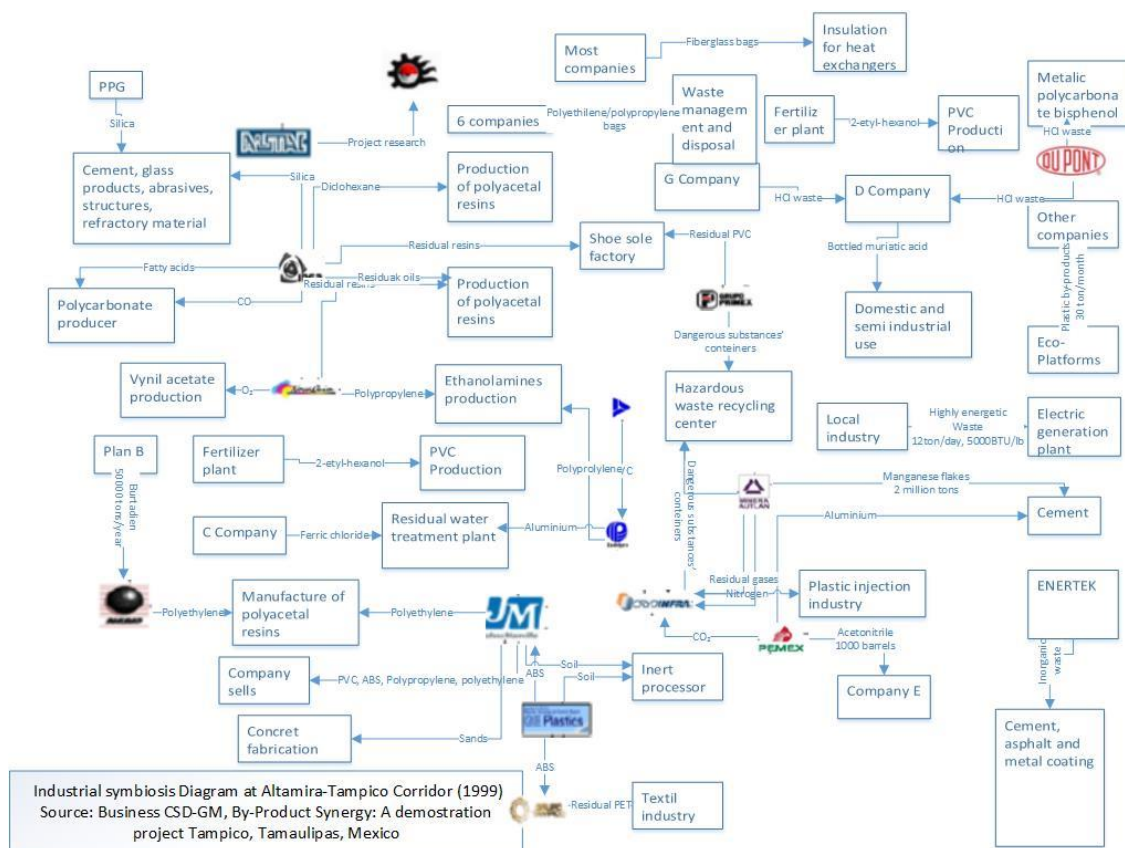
Most companies
Fiberglass bags
Insulation for heat exchangers
Metalic polycarbonate bisphenol
PPG
Silica
Project research
6 companies
Polyethilene/polypropylene bags
Waste management and disposal
Fertilizer plant
2-etyl-hexanol
PVC Production
HCl waste
Cement, glass products, abrasives, structures, refractory material
Silica
Diclohexane
Production of polyacetal resins
G Company
HCl waste
D Company
HCl waste
Other companies
Residual resins
Shoe sole factory
Residual PVC
Bottled muriatic acid
Fatty acids
Residuak oils
Residual resins
Polycarbonate producer
CO
Production of polyacetal resins
Domestic and semi industrial use
Plastic by-products 30 ton/month
Dangerous substances' conteiners
Eco-Platforms
Vynil acetate production
$O_2$
Polypropylene
Ethanolamines production
Hazardous waste recycling center
Local industry
Highly energetic Waste 12ton/day, 5000BTU/lb
Electric generation plant
Plan B
Burtadien 50000 tons/year
Fertilizer plant
2-etyl-hexanol
PVC Production
Polyprolylene/C
Dangerous substances' conteiners
Manganese flakes 2 million tons
C Company
Ferric chloride
Residual water treatment plant
Aluminium
Aluminium
Cement
Residual gases
Nitrogen
Plastic injection industry
ENERTEK
Polyethylene
Manufacture of polyacetal resins
Polyethylene
$CO_2$
Acetonitrile 1000 barrels
PEMEX
Inorganic waste
Soil
Inert processor
Company sells
PVC, ABS, Polypropylene, polyethylene
ABS
Soil
Company E
Concret fabrication
Sands
Plastics
Cement, asphalt and metal coating
ABS
Industrial symbiosis Diagram at Altamira-Tampico Corridor (1999)
Source: Business CSD-GM, By-Product Synergy: A demostration project Tampico, Tamaulipas, Mexico
Residual PET
Textil industry